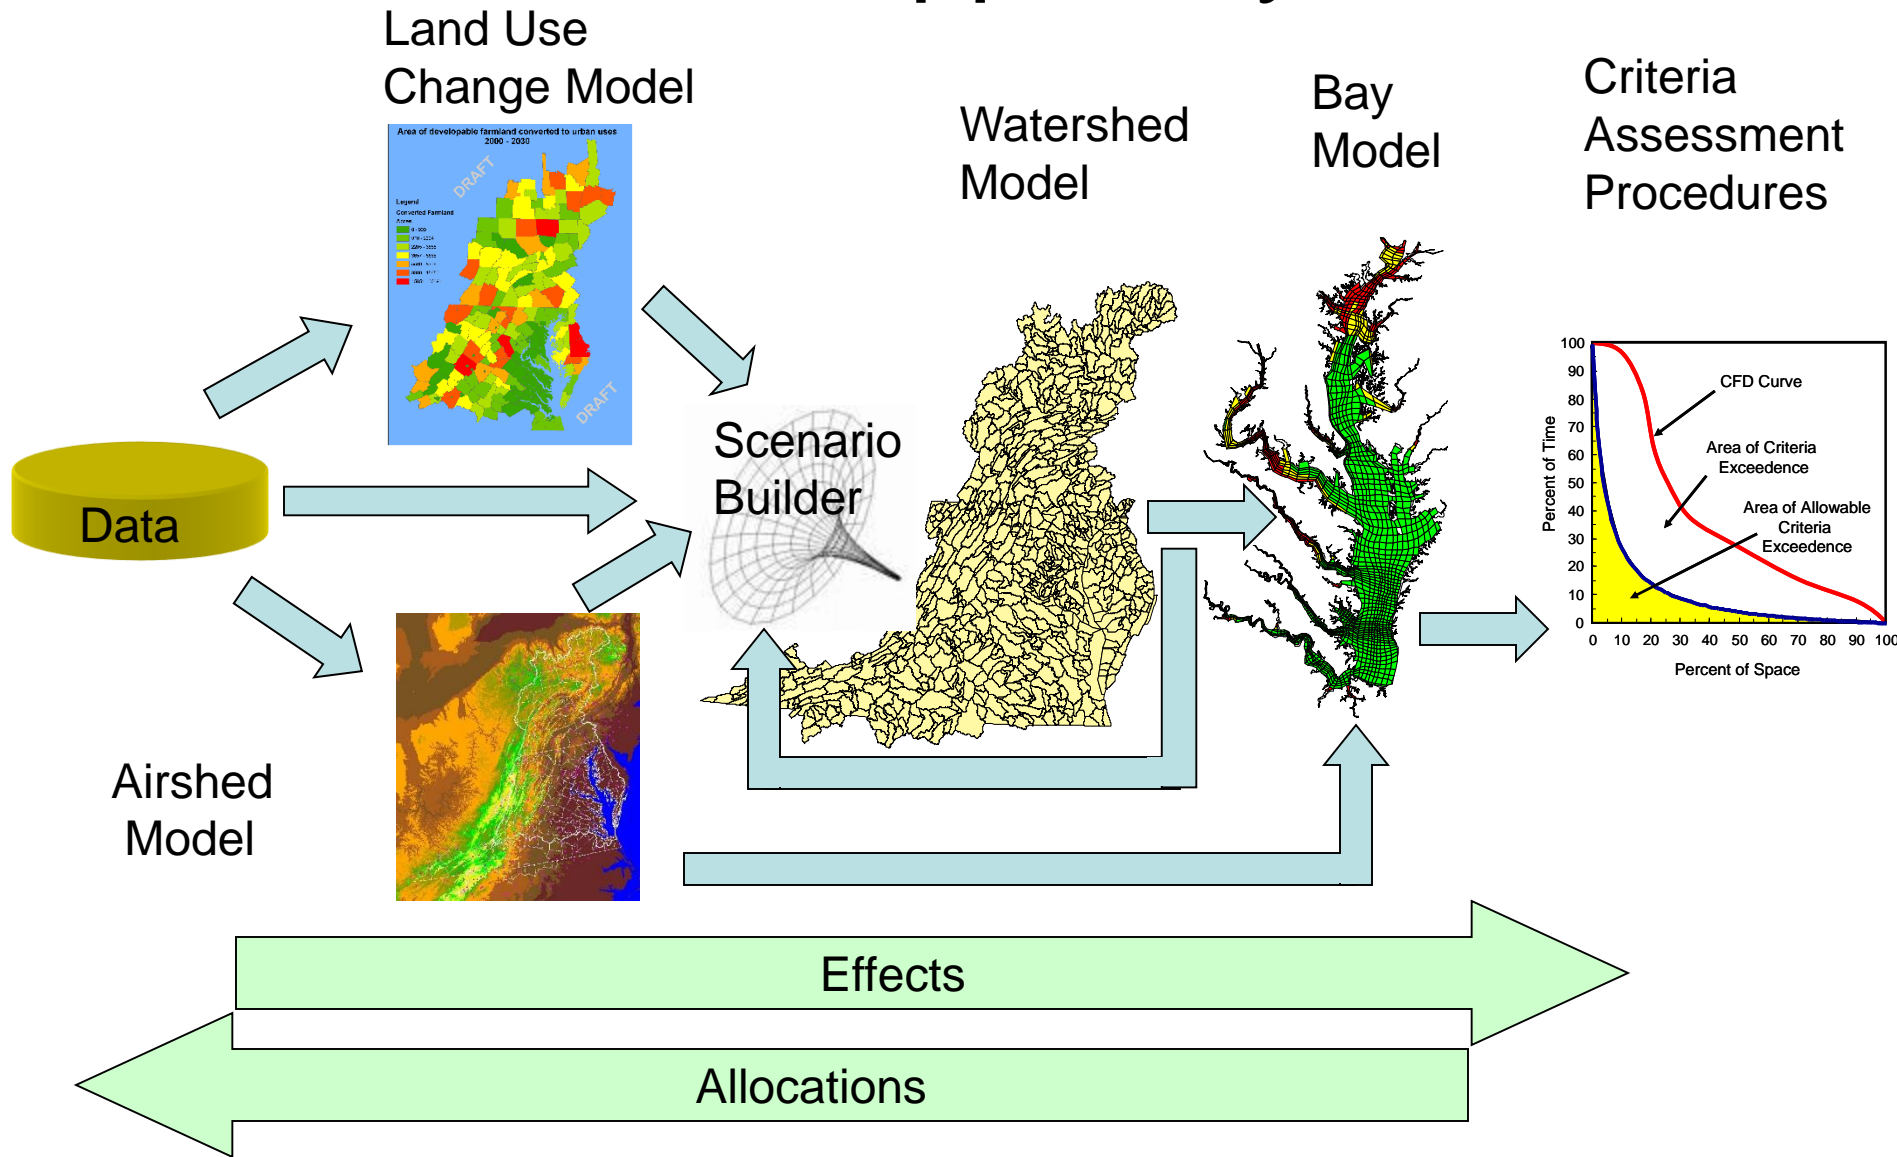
Land Use Change Model

Area of developable farmland converted to urban uses
2000 - 2030

DRAFT

Legend
Converted Farmland
Acres

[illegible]

DRAFT

Watershed Model

Bay Model

Criteria Assessment Procedures

Data

Scenario Builder

100
90
80
70
60
50
40
30
20
10
0

Percent of Time

CFD Curve

Area of Criteria Exceedence

Area of Allowable Criteria Exceedence

0 10 20 30 40 50 60 70 80 90 100

Percent of Space

Airshed Model

Effects

Allocations